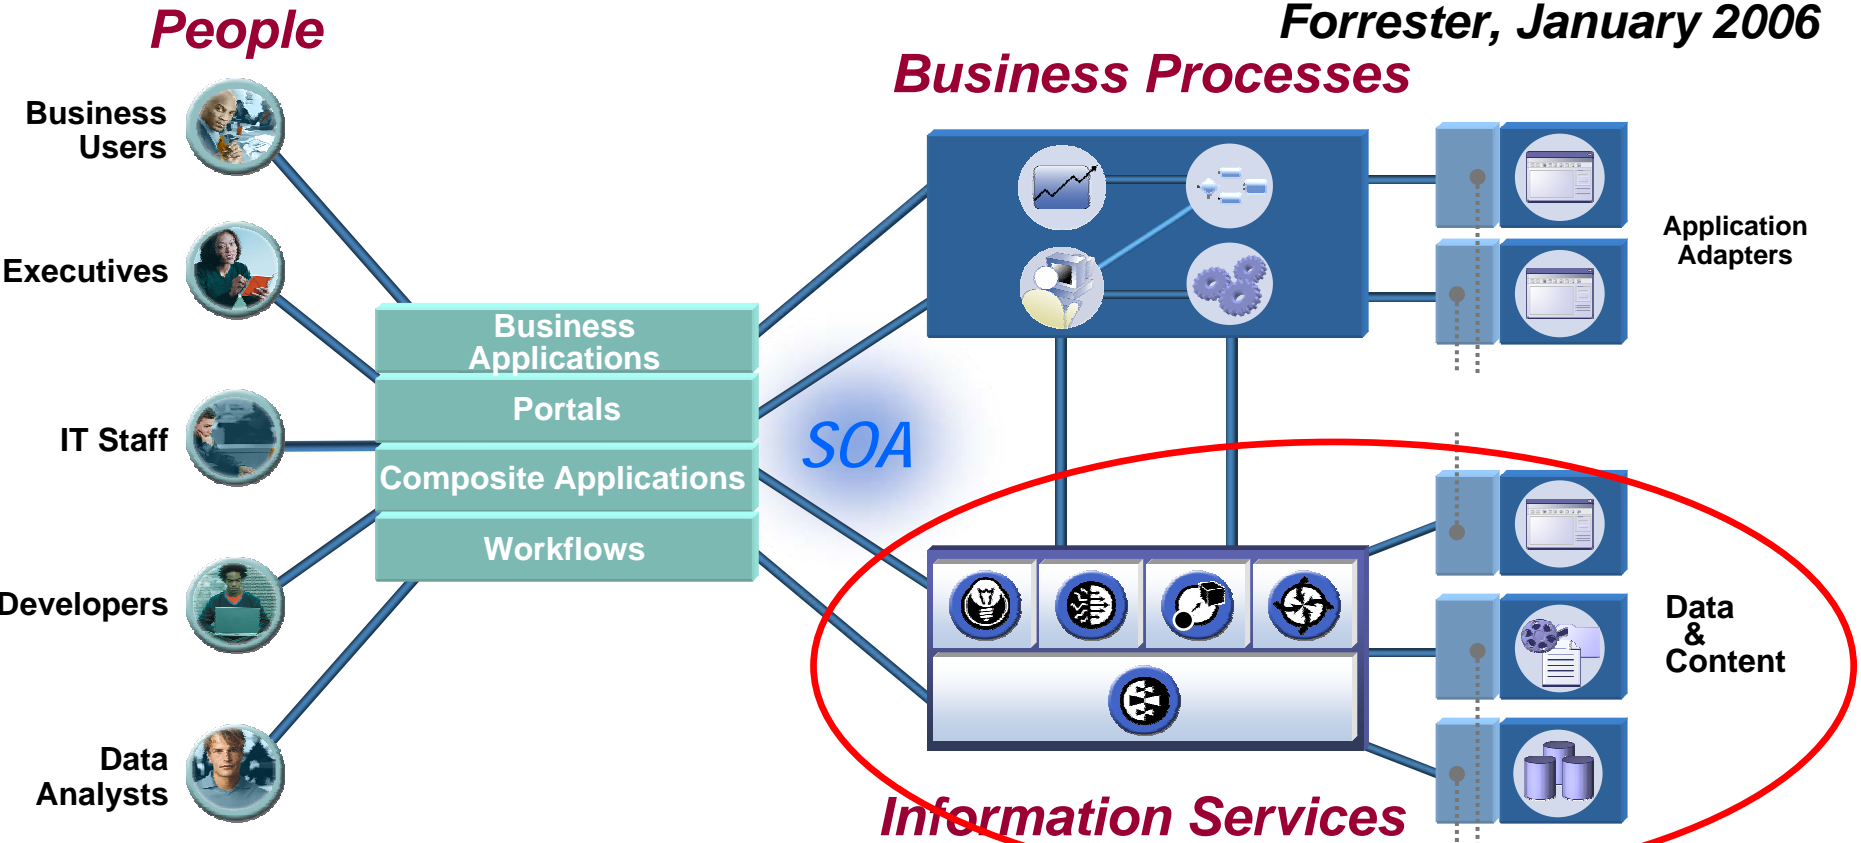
People

Forrester, January 2006

Business Processes

Business Users

Executives

IT Staff

Developers

Data Analysts

Business Applications

Portals

Composite Applications

Workflows

SOA

Application Adapters

Data & Content

Information Services